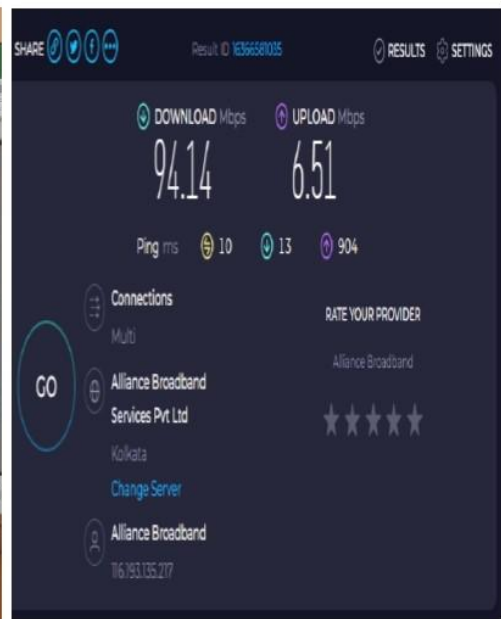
SHARE

Result ID 16366581005

RESULTS SETTINGS

DOWNLOAD Mbps

94.14

UPLOAD Mbps

6.51

Ping ms 10 13 904

GO

Connections

Multi

Alliance Broadband Services Pvt Ltd

Kolkata

Change Server

Alliance Broadband

116.193.135.217

RATE YOUR PROVIDER

Alliance Broadband